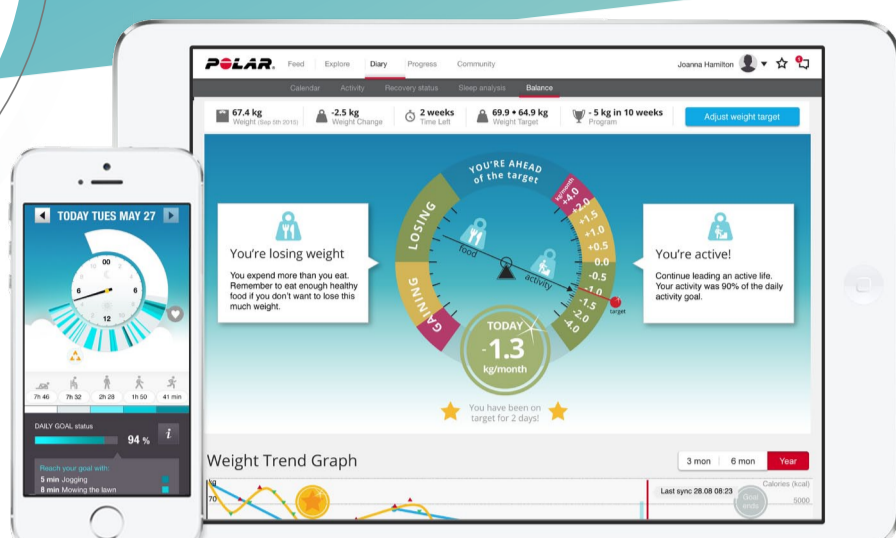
POLAR Feed Explore Diary Progress Community Joanna Hamilton

Calendar Activity Recovery status Sleep analysis Balance

67.4 kg Weight (Sep 5th 2015) -2.5 kg Weight Change 2 weeks Time Left 69.9 • 64.9 kg Weight Target - 5 kg in 10 weeks Program Adjust weight target

YOU'RE AHEAD of the target

LOSING GAINING

food activity

kg/month +4.0 +2.0 +1.5 +1.0 +0.5 0 -0.5 -1.0 -1.5 -2.0 -4.0 target

You're losing weight

You expend more than you eat. Remember to eat enough healthy food if you don't want to lose this much weight.

You're active!

Continue leading an active life. Your activity was 90% of the daily activity goal.

TODAY -1.3 kg/month

You have been on target for 2 days!

Weight Trend Graph

3 mon 6 mon Year

kg 70

Last sync 28.08 08:23

Calories (kcal) 5000

TODAY TUES MAY 27

00 6 6 12

7h 46 7h 32 2h 28 1h 50 41 min

DAILY GOAL status 94 % i

Reach your goal with:
5 min Jogging
8 min Mowing the lawn